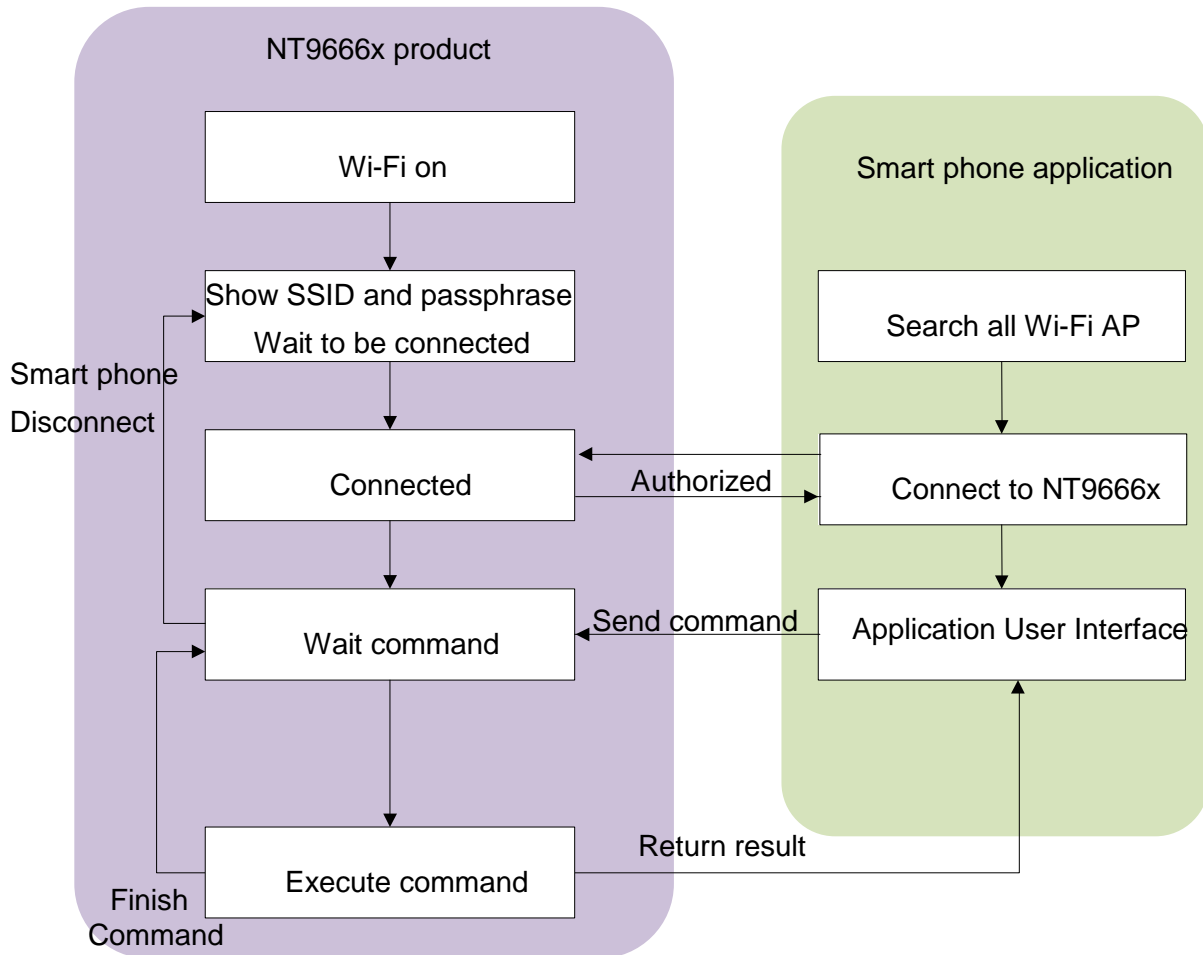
NT9666x product

Wi-Fi on

Show SSID and passphrase
Wait to be connected

Smart phone
Disconnect

Connected

Authorized

Wait command

Send command

Execute command

Finish
Command

Return result

Smart phone application

Search all Wi-Fi AP

Connect to NT9666x

Application User Interface